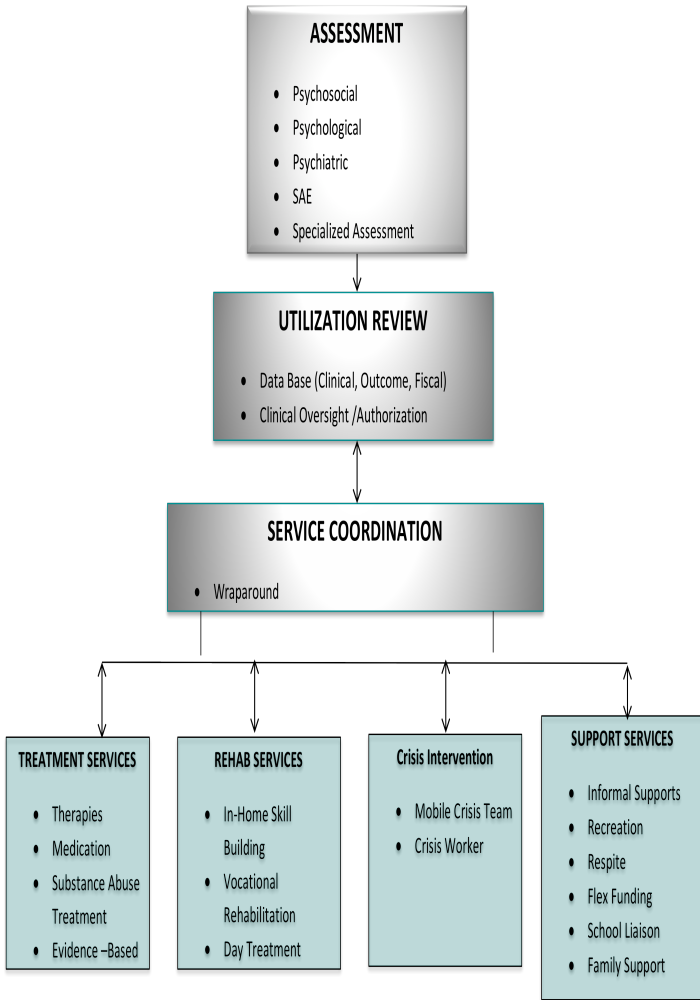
ASSESSMENT

- Psychosocial
- Psychological
- Psychiatric
- SAE
- Specialized Assessment

UTILIZATION REVIEW

- Data Base (Clinical, Outcome, Fiscal)
- Clinical Oversight /Authorization

SERVICE COORDINATION

- Wraparound

TREATMENT SERVICES

- Therapies
- Medication
- Substance Abuse Treatment
- Evidence –Based

REHAB SERVICES

- In-Home Skill Building
- Vocational Rehabilitation
- Day Treatment

Crisis Intervention

- Mobile Crisis Team
- Crisis Worker

SUPPORT SERVICES

- Informal Supports
- Recreation
- Respite
- Flex Funding
- School Liaison
- Family Support